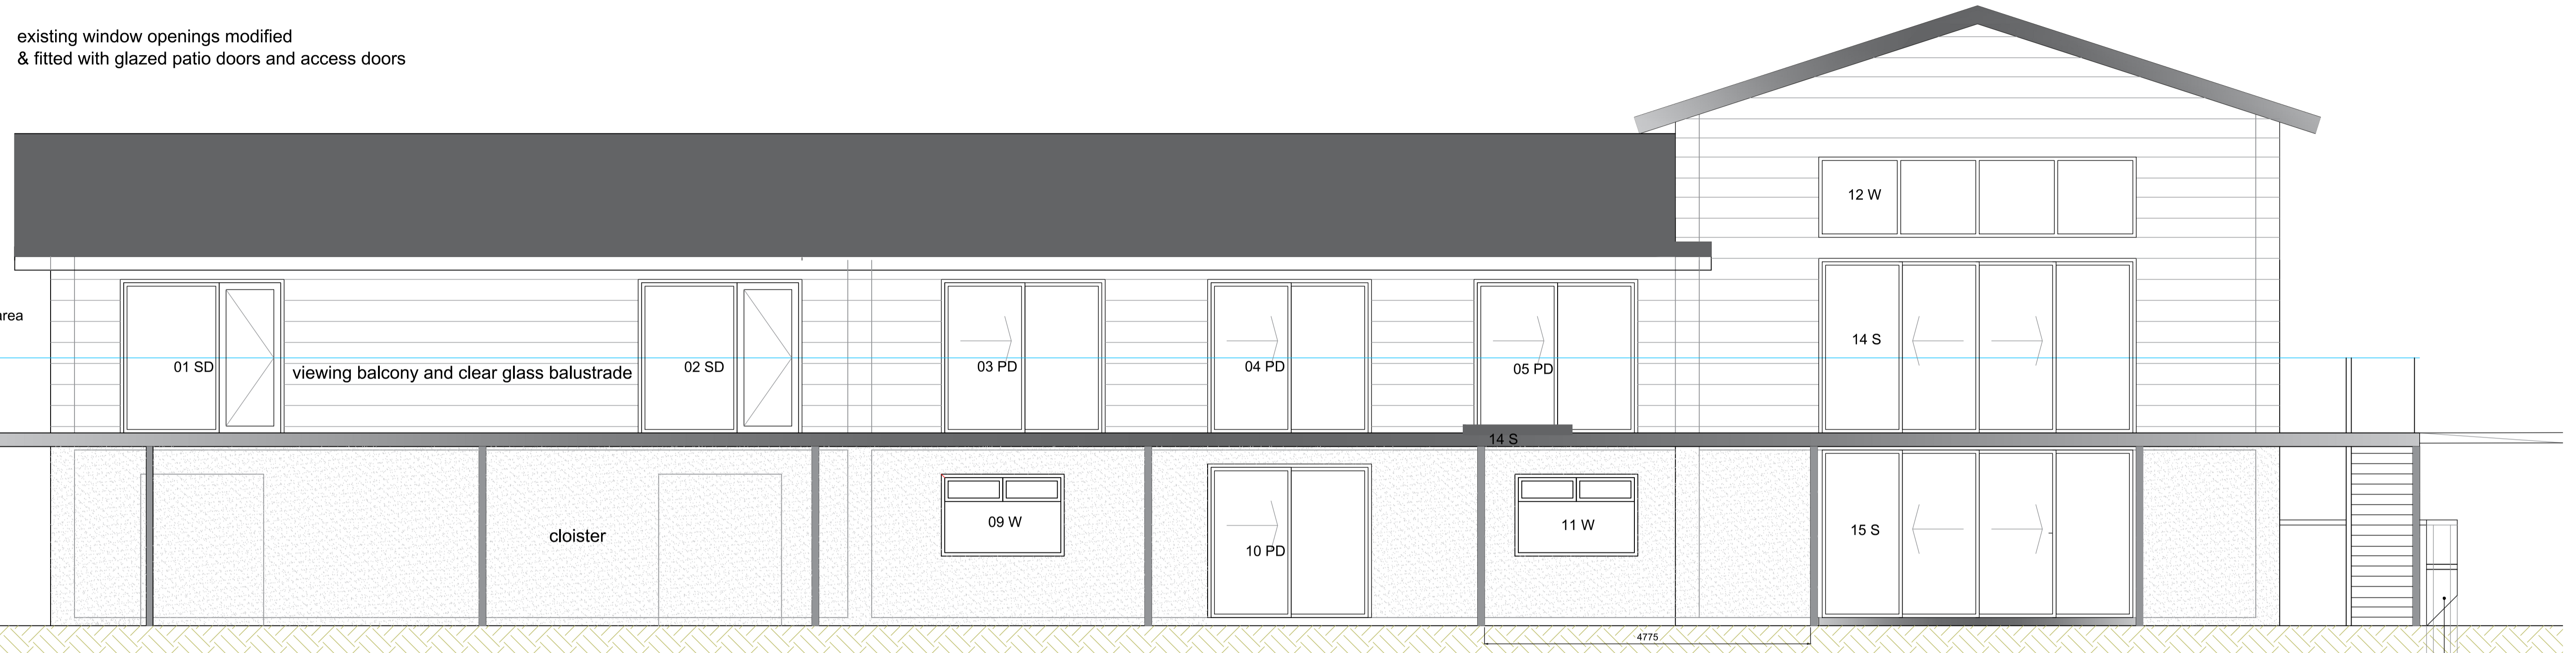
existing window openings modified
& fitted with glazed patio doors and access doors

12 W

area

14 S

01 SD

viewing balcony and clear glass balustrade

02 SD

03 PD

04 PD

05 PD

14 S

09 W

11 W

cloister

15 S

10 PD

4775